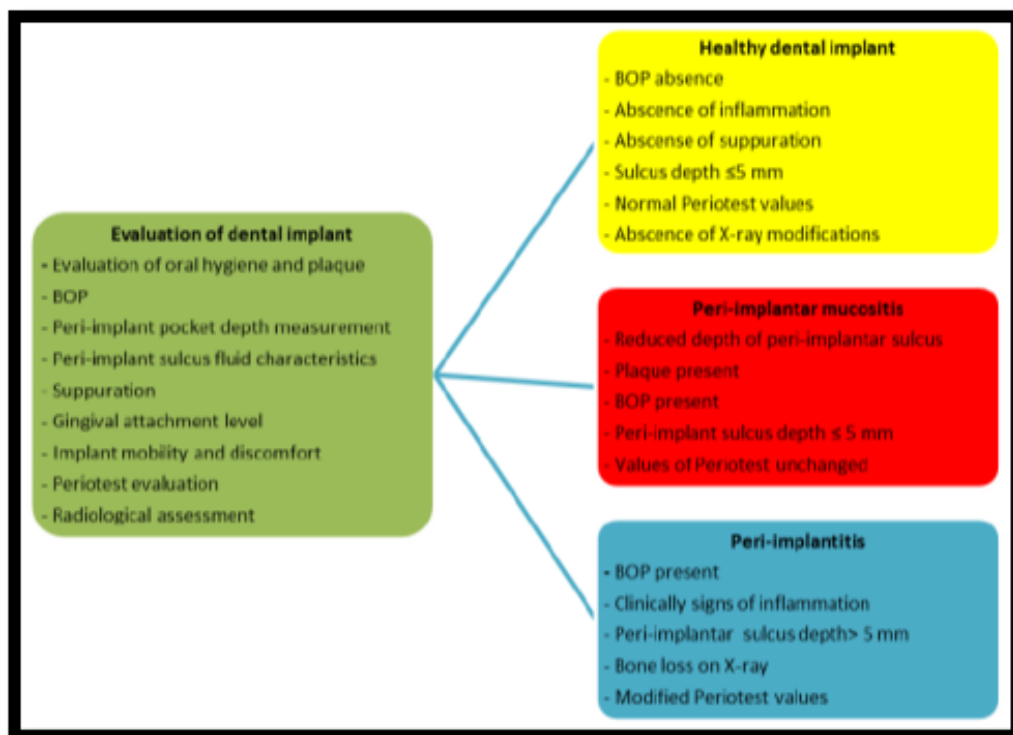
Evaluation of dental implant
- Evaluation of oral hygiene and plaque
- BOP
- Peri-implant pocket depth measurement
- Peri-implant sulcus fluid characteristics
- Suppuration
- Gingival attachment level
- Implant mobility and discomfort
- Periotest evaluation
- Radiological assessment

Healthy dental implant
- BOP absence
- Abscence of inflammation
- Abscense of suppuration
- Sulcus depth ≤5 mm
- Normal Periotest values
- Abscence of X-ray modifications

Peri-implantar mucositis
- Reduced depth of peri-implantar sulcus
- Plaque present
- BOP present
- Peri-implant sulcus depth ≤ 5 mm
- Values of Periotest unchanged

Peri-implantitis
- BOP present
- Clinically signs of inflammation
- Peri-implantar sulcus depth> 5 mm
- Bone loss on X-ray
- Modified Periotest values